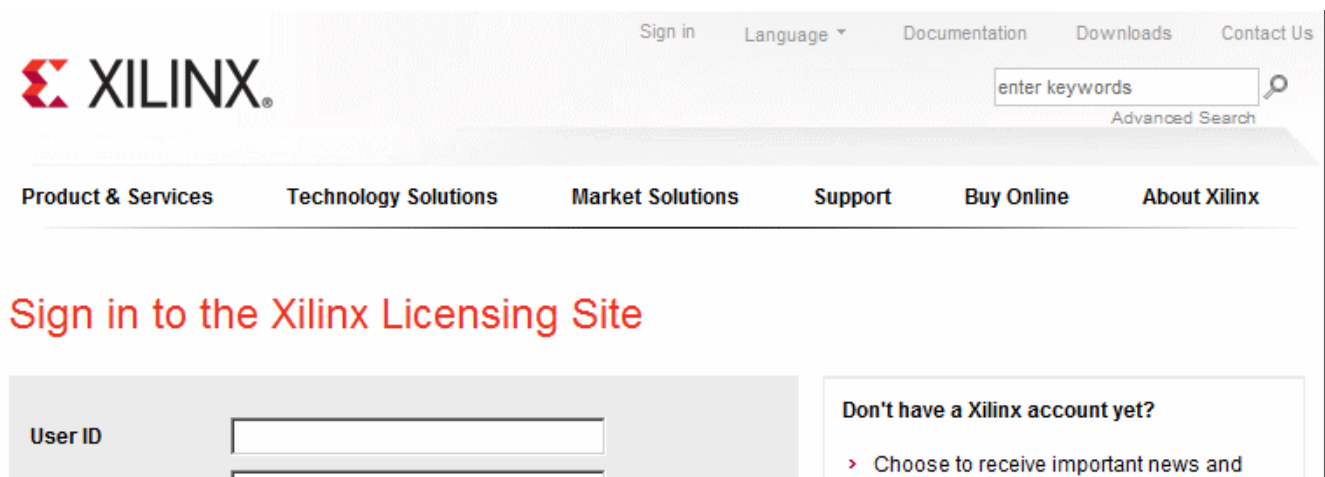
Sign in Language Documentation Downloads Contact Us

XILINX.

enter keywords

Advanced Search

Product & Services Technology Solutions Market Solutions Support Buy Online About Xilinx

Sign in to the Xilinx Licensing Site

User ID

Don't have a Xilinx account yet?

› Choose to receive important news and